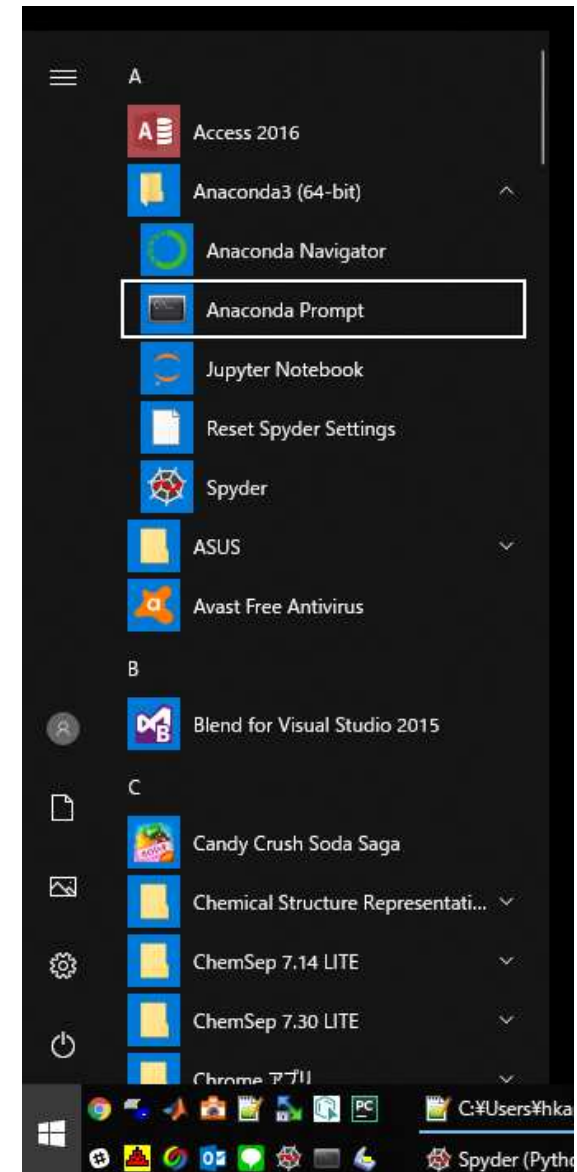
A

Access 2016

Anaconda3 (64-bit)

Anaconda Navigator

Anaconda Prompt

Jupyter Notebook

Reset Spyder Settings

Spyder

ASUS

Avast Free Antivirus

B

Blend for Visual Studio 2015

C

Candy Crush Soda Saga

Chemical Structure Representati...

ChemSep 7.14 LITE

ChemSep 7.30 LITE

Chrome アプリ

C:¥Users¥hka

Spyder (Pytho